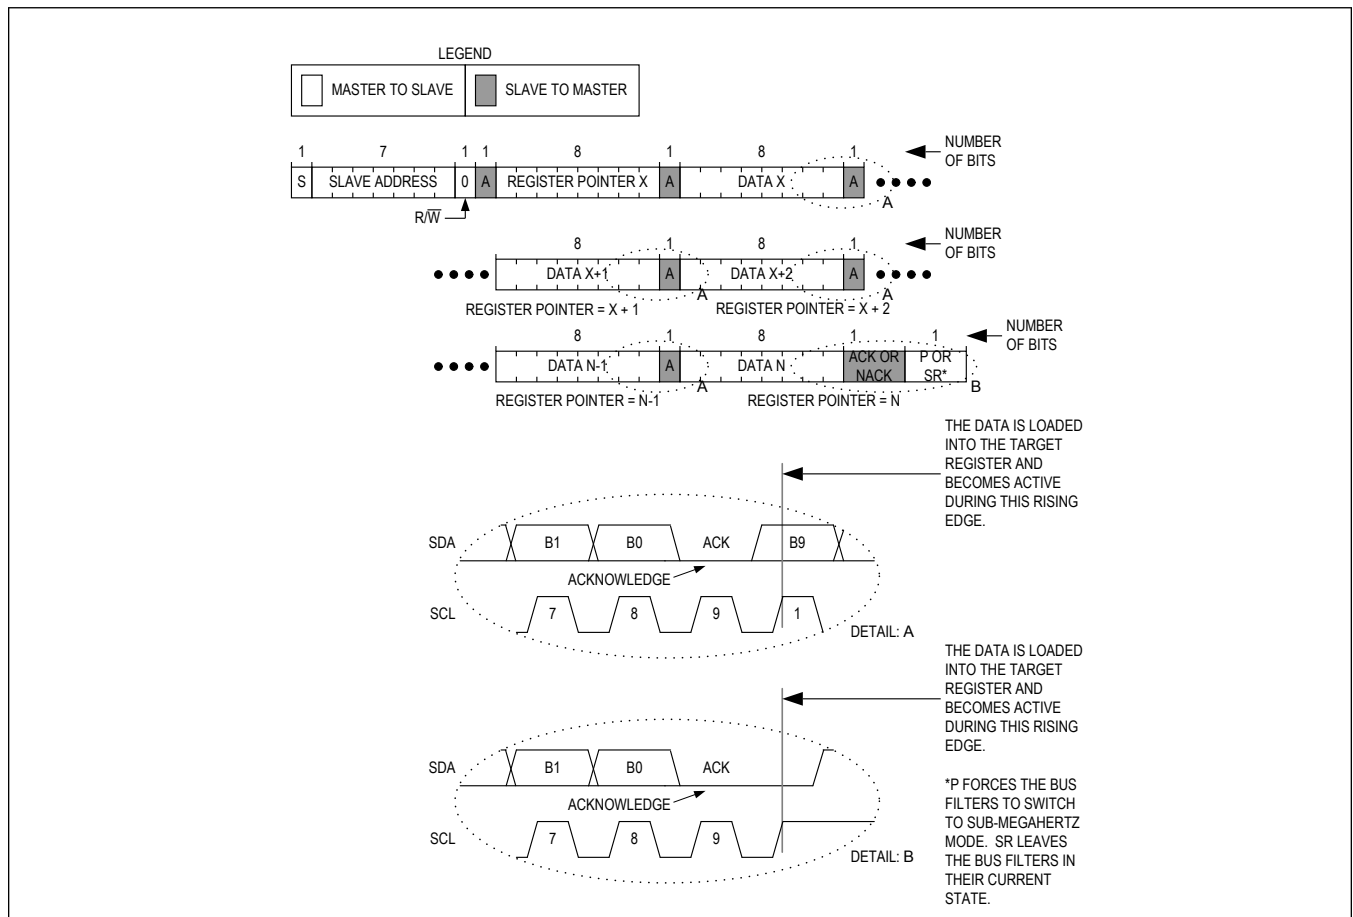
LEGEND

MASTER TO SLAVE

SLAVE TO MASTER

1 7 1 1 8 1 8 1

NUMBER OF BITS

S SLAVE ADDRESS 0 A REGISTER POINTER X A DATA X A ••••

A

$R/\overline{W}$

8 1 8 1

NUMBER OF BITS

•••• DATA X+1 A DATA X+2 A ••••

A A

REGISTER POINTER = X + 1 REGISTER POINTER = X + 2

8 1 8 1 1

NUMBER OF BITS

•••• DATA N-1 A DATA N ACK OR NACK P OR SR*

A B

REGISTER POINTER = N-1 REGISTER POINTER = N

THE DATA IS LOADED INTO THE TARGET REGISTER AND BECOMES ACTIVE DURING THIS RISING EDGE.

SDA B1 B0 ACK B9

ACKNOWLEDGE

SCL 7 8 9 1

DETAIL: A

THE DATA IS LOADED INTO THE TARGET REGISTER AND BECOMES ACTIVE DURING THIS RISING EDGE.

SDA B1 B0 ACK

ACKNOWLEDGE

SCL 7 8 9

DETAIL: B

*P FORCES THE BUS FILTERS TO SWITCH TO SUB-MEGAHERTZ MODE. SR LEAVES THE BUS FILTERS IN THEIR CURRENT STATE.